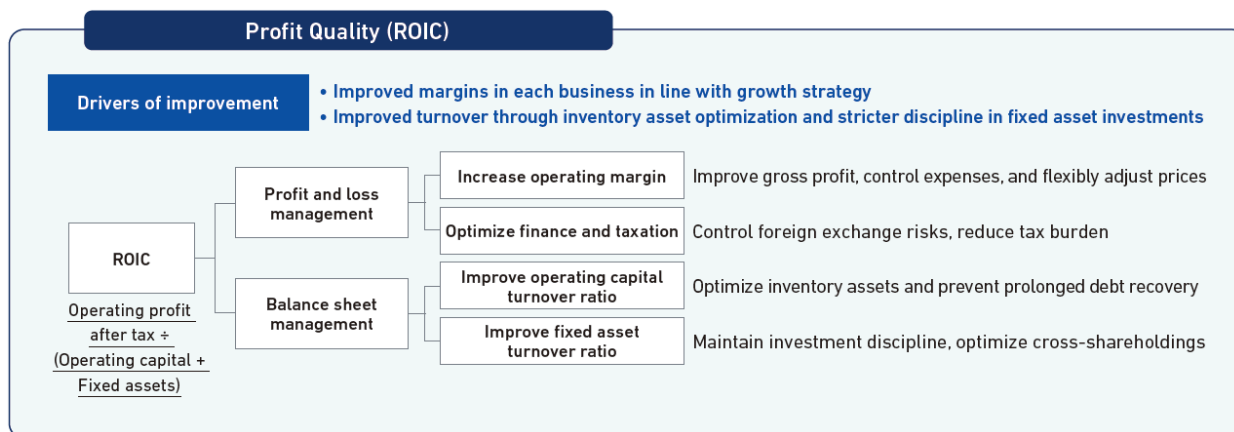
Profit Quality (ROIC)

Drivers of improvement

• Improved margins in each business in line with growth strategy
• Improved turnover through inventory asset optimization and stricter discipline in fixed asset investments

ROIC

Operating profit after tax ÷ (Operating capital + Fixed assets)

Profit and loss management

Increase operating margin
Improve gross profit, control expenses, and flexibly adjust prices

Optimize finance and taxation
Control foreign exchange risks, reduce tax burden

Balance sheet management

Improve operating capital turnover ratio
Optimize inventory assets and prevent prolonged debt recovery

Improve fixed asset turnover ratio
Maintain investment discipline, optimize cross-shareholdings